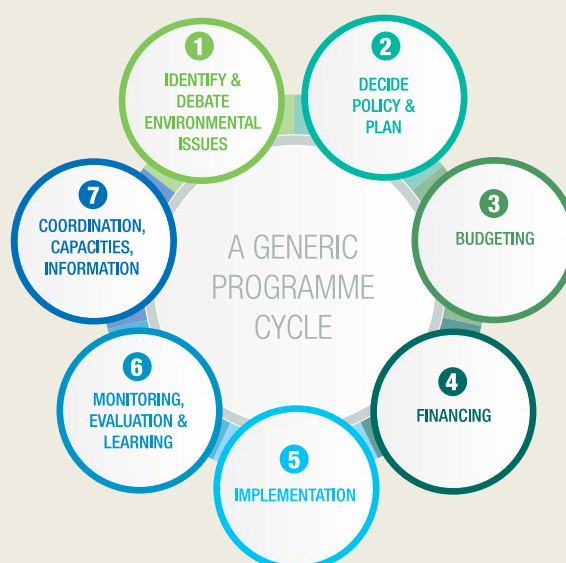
A GENERIC PROGRAMME CYCLE

1
IDENTIFY & DEBATE ENVIRONMENTAL ISSUES

2
DECIDE POLICY & PLAN

3
BUDGETING

4
FINANCING

5
IMPLEMENTATION

6
MONITORING, EVALUATION & LEARNING

7
COORDINATION, CAPACITIES, INFORMATION